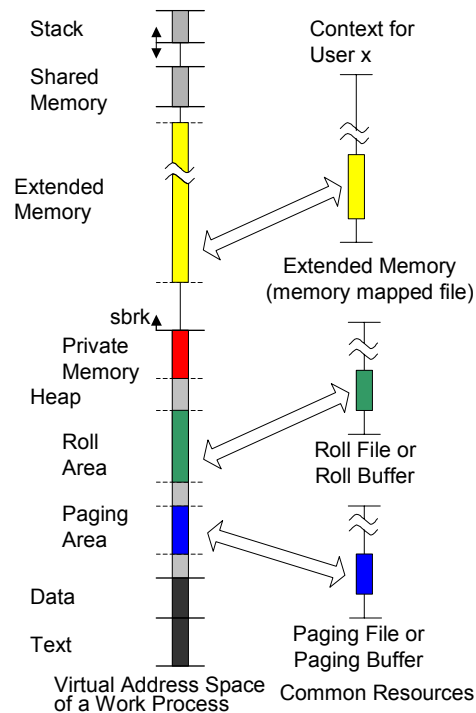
Stack

Shared Memory

Extended Memory

sbrk

Private Memory

Heap

Roll Area

Paging Area

Data

Text

Virtual Address Space of a Work Process

Context for User x

Extended Memory (memory mapped file)

Roll File or Roll Buffer

Paging File or Paging Buffer

Common Resources